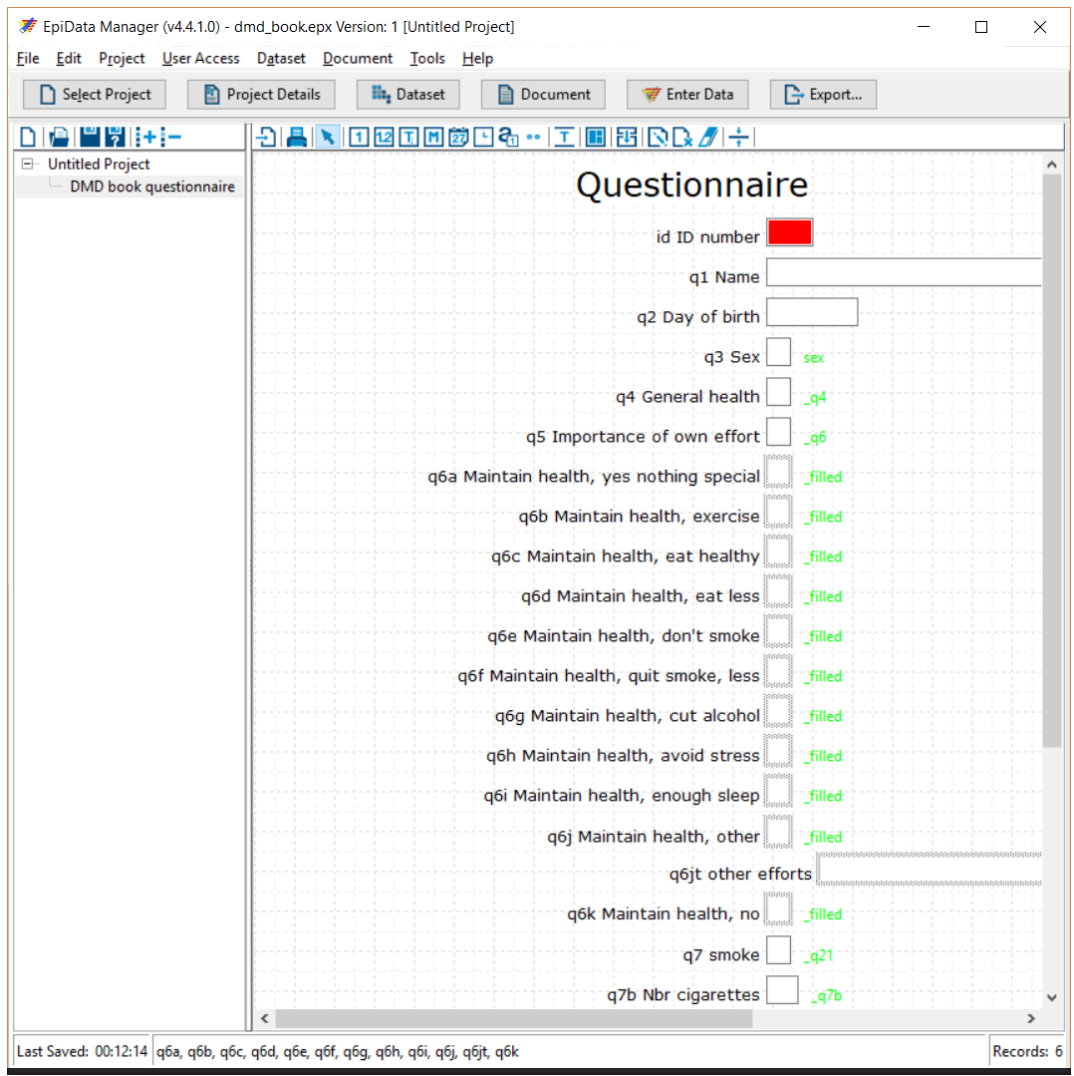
EpiData Manager (v4.4.1.0) - dmd_book.epx Version: 1 [Untitled Project]

File Edit Project User Access Dataset Document Tools Help

Select Project | Project Details | Dataset | Document | Enter Data | Export...

Untitled Project
DMD book questionnaire

Questionnaire

id ID number

q1 Name

q2 Day of birth

q3 Sex sex

q4 General health _q4

q5 Importance of own effort _q6

q6a Maintain health, yes nothing special _filled

q6b Maintain health, exercise _filled

q6c Maintain health, eat healthy _filled

q6d Maintain health, eat less _filled

q6e Maintain health, don't smoke _filled

q6f Maintain health, quit smoke, less _filled

q6g Maintain health, cut alcohol _filled

q6h Maintain health, avoid stress _filled

q6i Maintain health, enough sleep _filled

q6j Maintain health, other _filled

q6jt other efforts

q6k Maintain health, no _filled

q7 smoke _q21

q7b Nbr cigarettes _q7b

Last Saved: 00:12:14 | q6a, q6b, q6c, q6d, q6e, q6f, q6g, q6h, q6i, q6j, q6jt, q6k | Records: 6